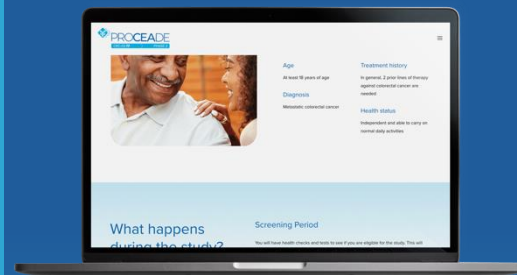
PROCEADE

Age

At least 18 years of age

Diagnosis

Metastatic colorectal cancer

Treatment history

In general, 2 prior lines of therapy against colorectal cancer are needed

Health status

Independent and able to carry on normal daily activities

What happens during the study?

Screening Period

You will have health checks and tests to see if you are eligible for the study. This will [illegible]